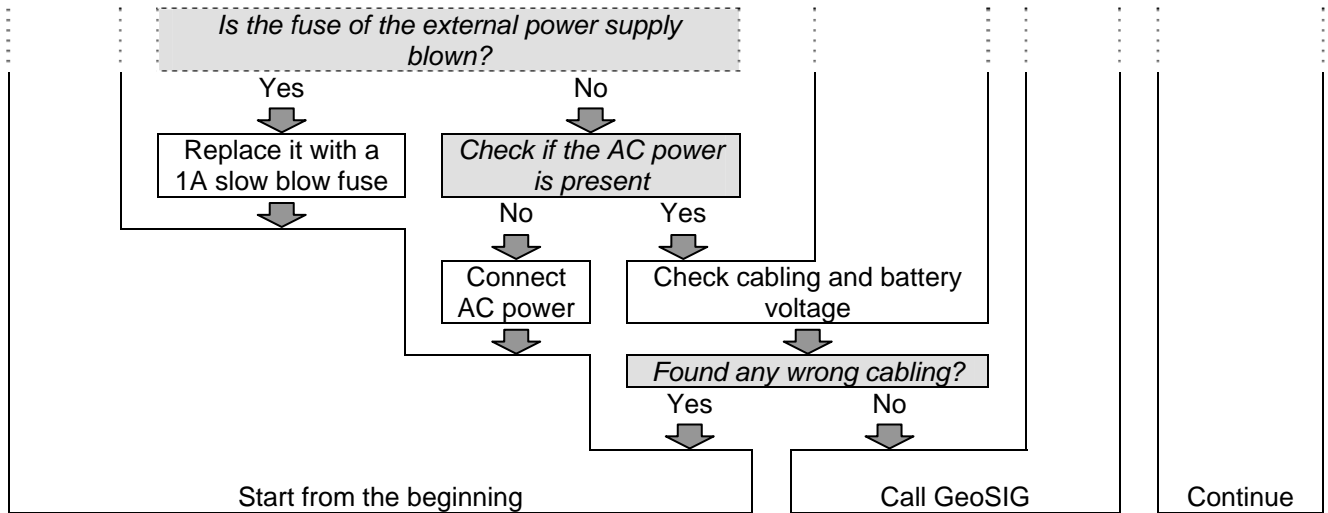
Is the fuse of the external power supply blown?

Yes

No

Replace it with a 1A slow blow fuse

Check if the AC power is present

No

Yes

Connect AC power

Check cabling and battery voltage

Found any wrong cabling?

Yes

No

Start from the beginning

Call GeoSIG

Continue